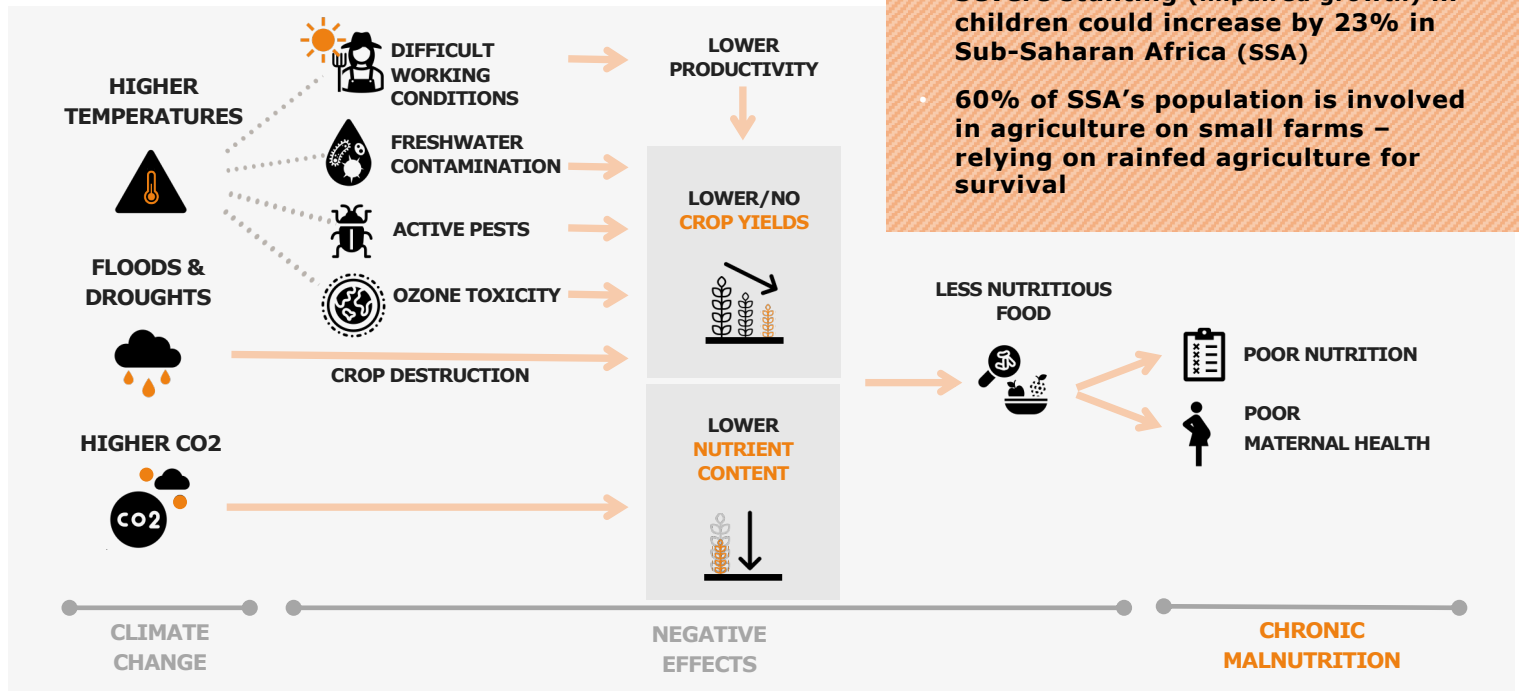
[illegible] children could increase by 23% in Sub-Saharan Africa (SSA)

• 60% of SSA's population is involved in agriculture on small farms – relying on rainfed agriculture for survival

HIGHER TEMPERATURES

DIFFICULT WORKING CONDITIONS

LOWER PRODUCTIVITY

FRESHWATER CONTAMINATION

ACTIVE PESTS

OZONE TOXICITY

LOWER/NO CROP YIELDS

FLOODS & DROUGHTS

CROP DESTRUCTION

LESS NUTRITIOUS FOOD

POOR NUTRITION

POOR MATERNAL HEALTH

HIGHER CO2

CO2

LOWER NUTRIENT CONTENT

CLIMATE CHANGE

NEGATIVE EFFECTS

CHRONIC MALNUTRITION